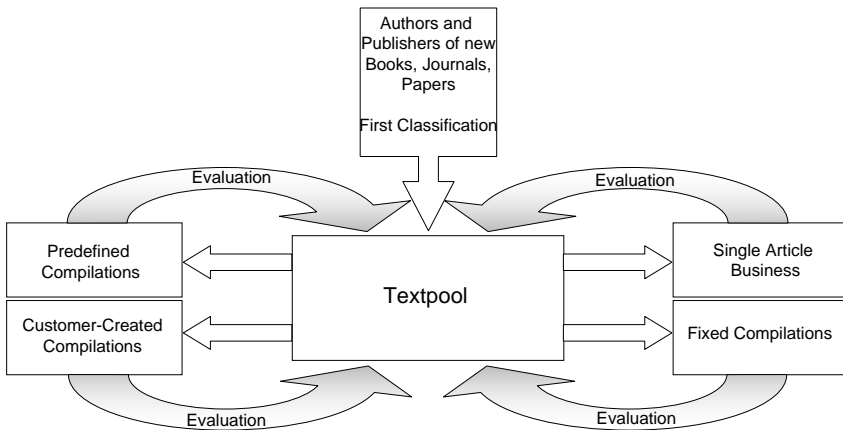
Authors and Publishers of new Books, Journals, Papers

First Classification

Evaluation

Evaluation

Predefined Compilations

Textpool

Single Article Business

Customer-Created Compilations

Fixed Compilations

Evaluation

Evaluation